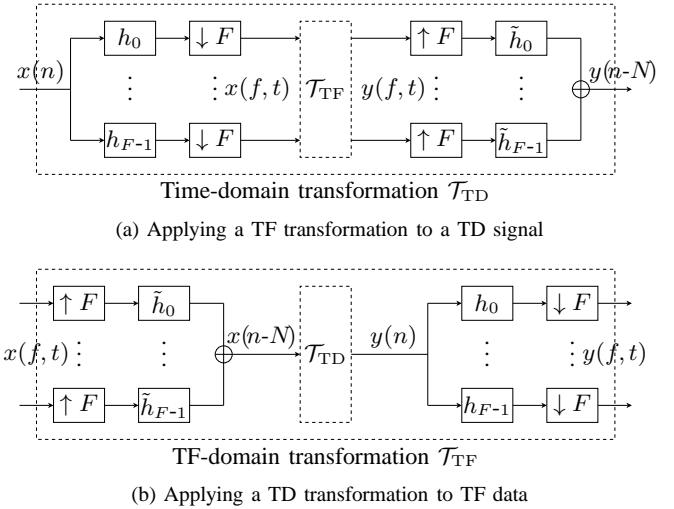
$x(n)$ $h_0$ $\downarrow F$ $\vdots$ $\vdots x(f,t)$ $h_{F\text{-}1}$ $\downarrow F$ $\mathcal{T}_{\mathrm{TF}}$ $y(f,t) \vdots$ $\uparrow F$ $\tilde{h}_0$ $\vdots$ $\uparrow F$ $\tilde{h}_{F\text{-}1}$ $y(n\text{-}N)$

Time-domain transformation $\mathcal{T}_{\mathrm{TD}}$

(a) Applying a TF transformation to a TD signal

$\uparrow F$ $\tilde{h}_0$ $x(f,t) \vdots$ $\vdots$ $\uparrow F$ $\tilde{h}_{F\text{-}1}$ $x(n\text{-}N)$ $\mathcal{T}_{\mathrm{TD}}$ $y(n)$ $h_0$ $\downarrow F$ $\vdots$ $\vdots y(f,t)$ $h_{F\text{-}1}$ $\downarrow F$

TF-domain transformation $\mathcal{T}_{\mathrm{TF}}$

(b) Applying a TD transformation to TF data